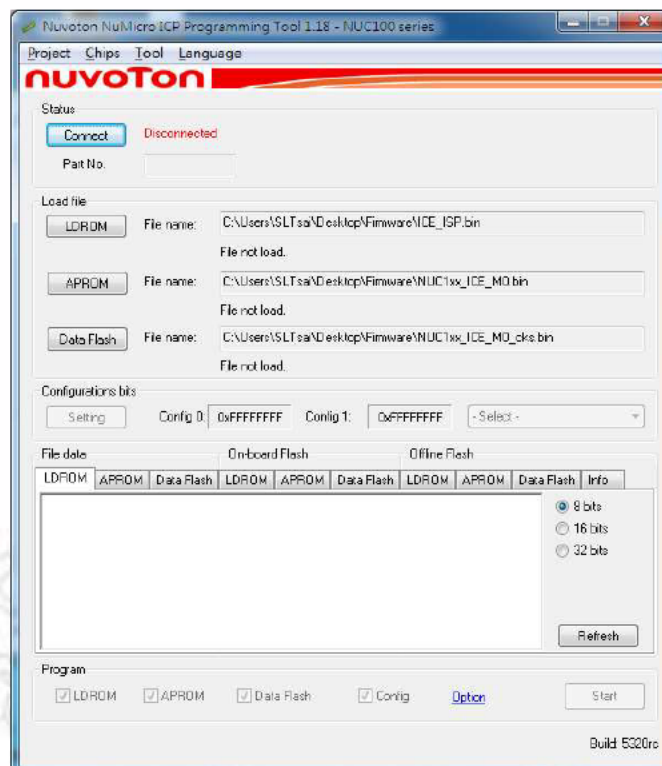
Nuvoton NuMicro ICP Programming Tool 1.18 - NUC100 series

Project Chips Tool Language

nuvoTon

Status

Connect Disconnected

Part No.

Load file

LDROM File name: C:\Users\SLTsai\Desktop\Fimware\ICE_ISP.bin

File not load.

APROM File name: C:\Users\SLTsai\Desktop\Fimware\NUC1xx_ICE_MO.bin

File not load.

Data Flash File name: C:\Users\SLTsai\Desktop\Fimware\NUC1xx_ICE_MO_cks.bin

File not load.

Configurations bits

Setting Config 0: 0xFFFFFFFF Config 1: 0xFFFFFFFF - Select -

File data On-board Flash Offline Flash

LDROM APROM Data Flash LDROM APROM Data Flash LDROM APROM Data Flash Info

8 bits
16 bits
32 bits

Refresh

Program

LDROM APROM Data Flash Config Option Start

Build 5320rc